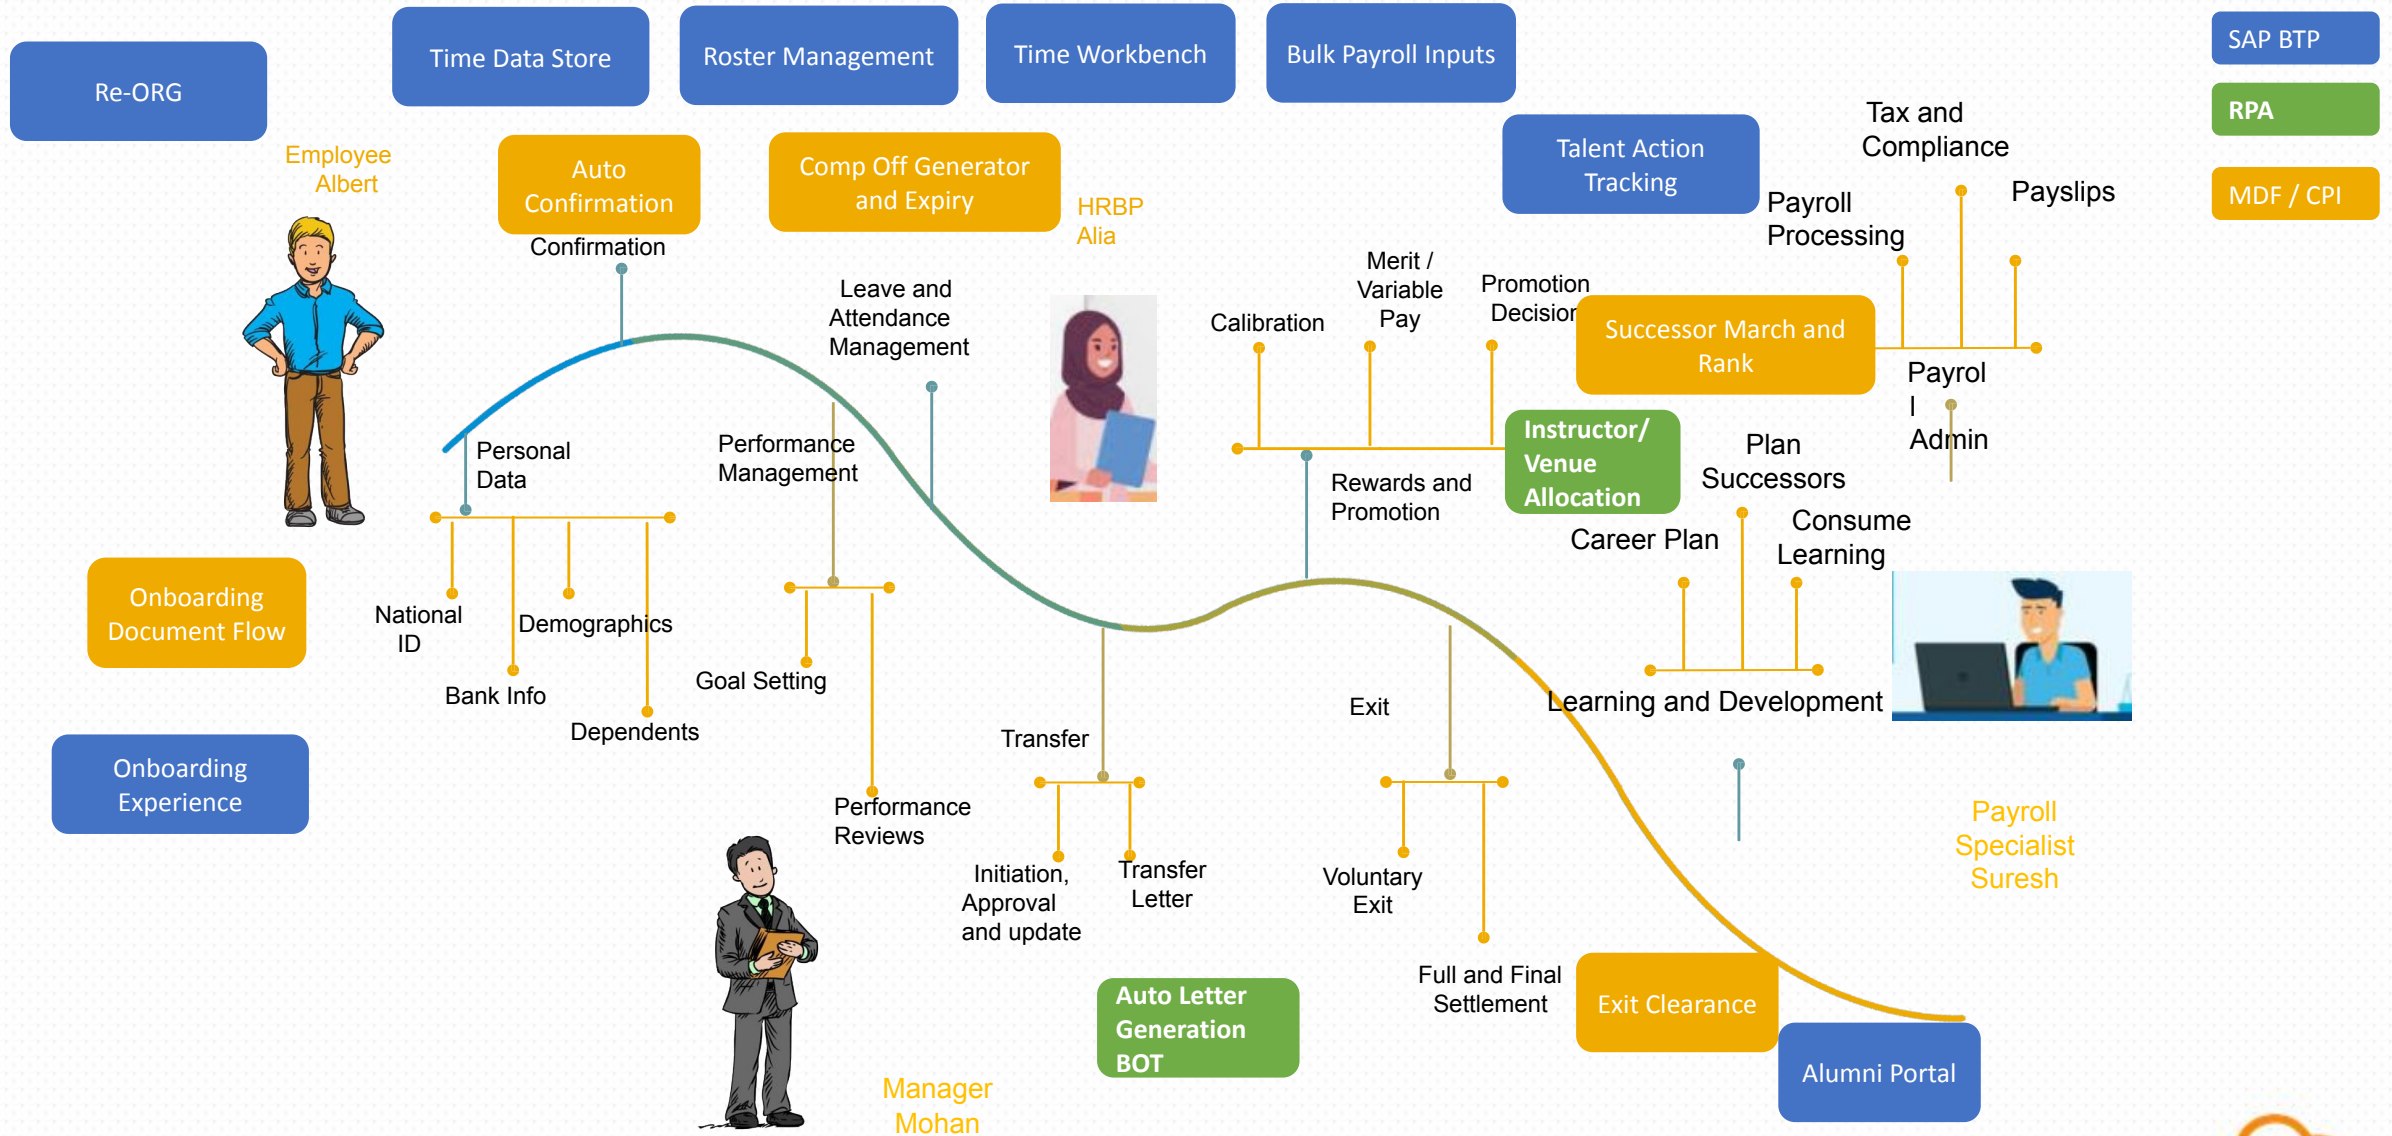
Re-ORG

Time Data Store

Roster Management

Time Workbench

Bulk Payroll Inputs

SAP BTP

RPA

MDF / CPI

Employee Albert

Auto Confirmation

Confirmation

Comp Off Generator and Expiry

HRBP Alia

Talent Action Tracking

Tax and Compliance

Payroll Processing

Payslips

Leave and Attendance Management

Calibration

Merit / Variable Pay

Promotion Decision

Successor March and Rank

Payrol l Admin

Personal Data

Performance Management

Instructor/ Venue Allocation

Plan Successors

Rewards and Promotion

Career Plan

Consume Learning

Onboarding Document Flow

National ID

Demographics

Bank Info

Dependents

Goal Setting

Learning and Development

Exit

Transfer

Onboarding Experience

Performance Reviews

Initiation, Approval and update

Transfer Letter

Voluntary Exit

Payroll Specialist Suresh

Full and Final Settlement

Auto Letter Generation BOT

Exit Clearance

Alumni Portal

Manager Mohan